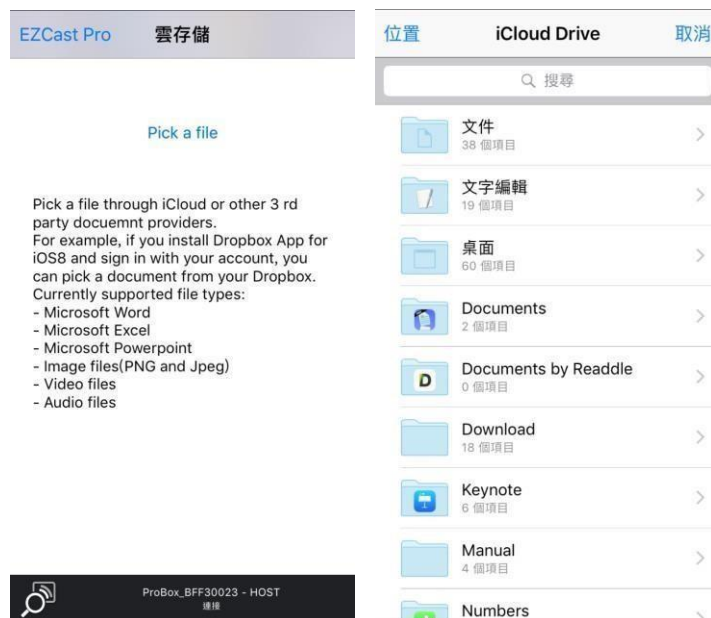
EZCast Pro 雲存儲

Pick a file

Pick a file through iCloud or other 3 rd party docuemnt providers.
For example, if you install Dropbox App for iOS8 and sign in with your account, you can pick a document from your Dropbox.
Currently supported file types:
- Microsoft Word
- Microsoft Excel
- Microsoft Powerpoint
- Image files(PNG and Jpeg)
- Video files
- Audio files

ProBox_BFF30023 - HOST
連接

位置 iCloud Drive 取消

搜尋

文件
38 個項目

文字編輯
19 個項目

桌面
60 個項目

Documents
2 個項目

Documents by Readdle
0 個項目

Download
18 個項目

Keynote
6 個項目

Manual
4 個項目

Numbers